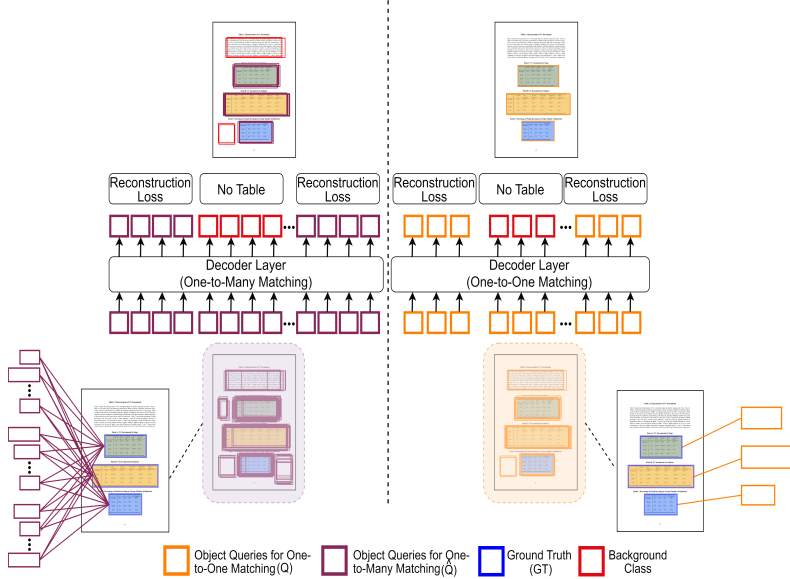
Reconstruction Loss

No Table

Reconstruction Loss

Decoder Layer (One-to-Many Matching)

Reconstruction Loss

No Table

Reconstruction Loss

Decoder Layer (One-to-One Matching)

Object Queries for One-to-One Matching (Q)

Object Queries for One-to-Many Matching ($\hat{Q}$)

Ground Truth (GT)

Background Class